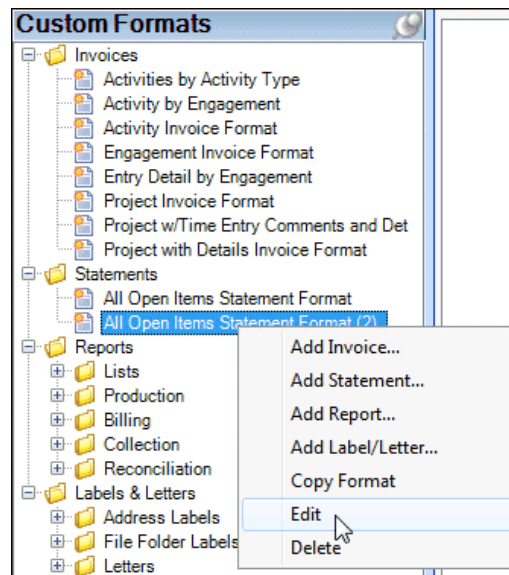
Custom Formats

Invoices
Activities by Activity Type
Activity by Engagement
Activity Invoice Format
Engagement Invoice Format
Entry Detail by Engagement
Project Invoice Format
Project w/Time Entry Comments and Det
Project with Details Invoice Format
Statements
All Open Items Statement Format
All Open Items Statement Format (2)
Reports
Lists
Production
Billing
Collection
Reconciliation
Labels & Letters
Address Labels
File Folder Labels
Letters

Add Invoice...
Add Statement...
Add Report...
Add Label/Letter...
Copy Format
Edit
Delete